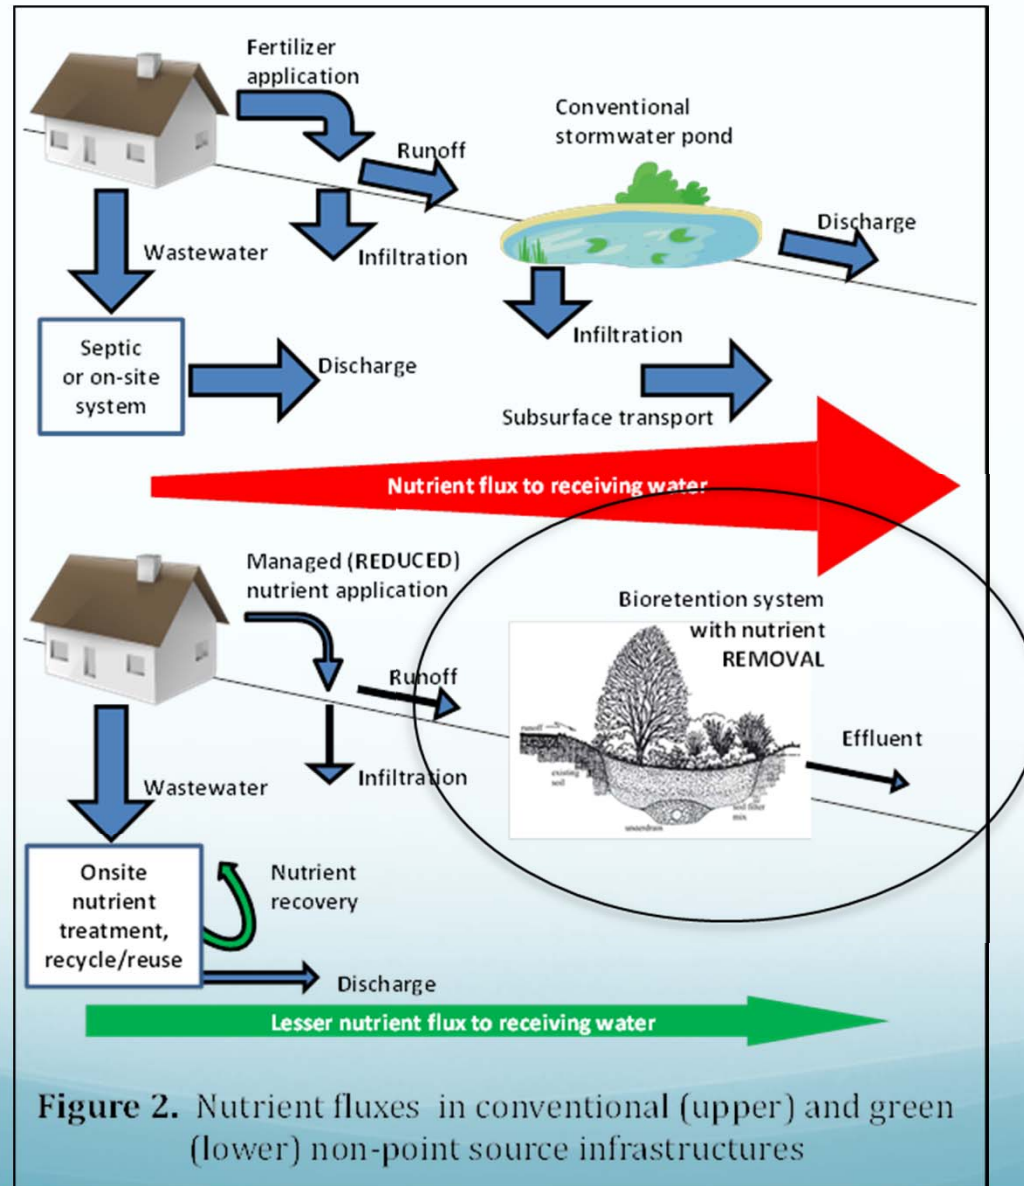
Fertilizer application

Conventional stormwater pond

Runoff

Discharge

Wastewater

Infiltration

Infiltration

Septic or on-site system

Discharge

Subsurface transport

Nutrient flux to receiving water

Managed (REDUCED) nutrient application

Bioretention system with nutrient REMOVAL

Runoff

Effluent

Wastewater

Infiltration

Onsite nutrient treatment, recycle/reuse

Nutrient recovery

Discharge

Lesser nutrient flux to receiving water

**Figure 2.** Nutrient fluxes in conventional (upper) and green (lower) non-point source infrastructures